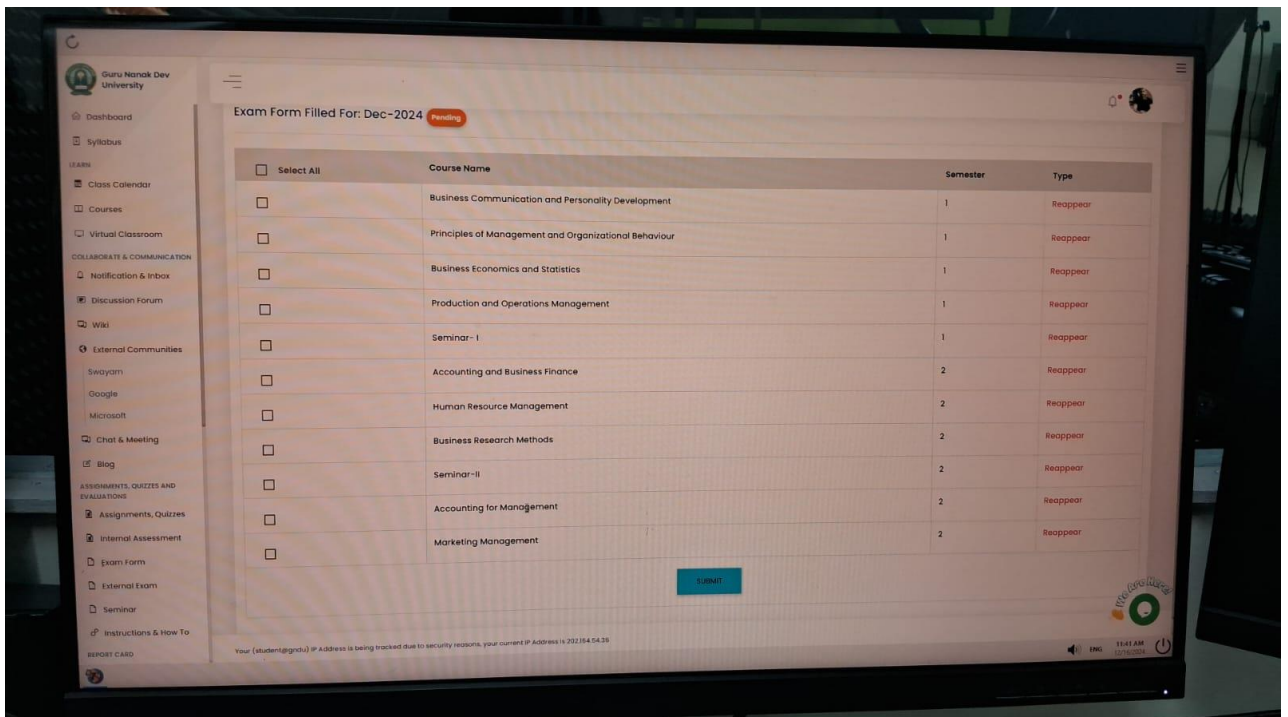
Guru Nanak Dev University

Dashboard
Syllabus
LEARN
Class Calendar
Courses
Virtual Classroom
COLLABORATE & COMMUNICATION
Notification & Inbox
Discussion Forum
Wiki
External Communities
Swayam
Google
Microsoft
Chat & Meeting
Blog
ASSIGNMENTS, QUIZZES AND EVALUATIONS
Assignments, Quizzes
Internal Assessment
Exam Form
External Exam
Seminar
Instructions & How To
REPORT CARD

Exam Form Filled For: Dec-2024 Pending

| Select All | Course Name | Semester | Type |
|---|---|---|---|
| | Business Communication and Personality Development | 1 | Reappear |
| | Principles of Management and Organizational Behaviour | 1 | Reappear |
| | Business Economics and Statistics | 1 | Reappear |
| | Production and Operations Management | 1 | Reappear |
| | Seminar- I | 1 | Reappear |
| | Accounting and Business Finance | 2 | Reappear |
| | Human Resource Management | 2 | Reappear |
| | Business Research Methods | 2 | Reappear |
| | Seminar-II | 2 | Reappear |
| | Accounting for Management | 2 | Reappear |
| | Marketing Management | 2 | Reappear |

SUBMIT

We Are Here!

Your (student@gndu) IP Address is being tracked due to security reasons, your current IP Address is 202.164.54.39

ENG 11:41 AM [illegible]